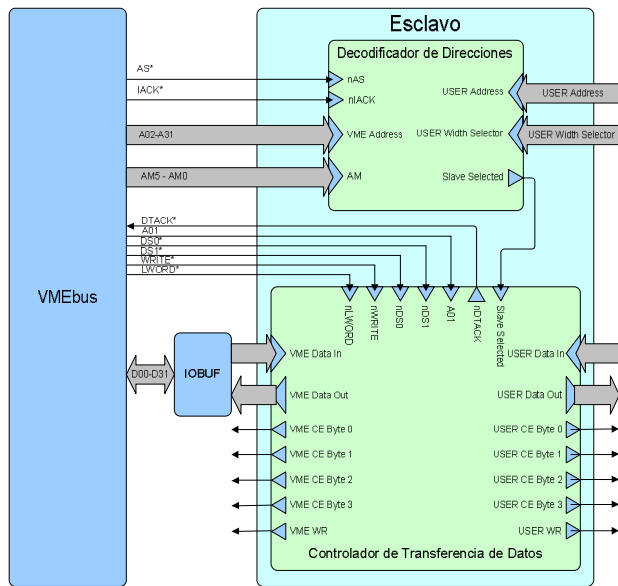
Esclavo

VMEbus

Decodificador de Direcciones

AS*
nAS
IACK*
nIACK
USER Address
USER Address
A02-A31
VME Address
USER Width Selector
USER Width Selector
AM5 - AM0
AM
Slave Selected

DTACK*
A01
DS0*
DS1*
WRITE*
LWORD*

nLWORD
nWRITE
nDS0
nDS1
A01
nDTACK
Slave Selected

D00-D31
IOBUF
VME Data In
USER Data In
VME Data Out
USER Data Out
VME CE Byte 0
USER CE Byte 0
VME CE Byte 1
USER CE Byte 1
VME CE Byte 2
USER CE Byte 2
VME CE Byte 3
USER CE Byte 3
VME WR
USER WR

Controlador de Transferencia de Datos